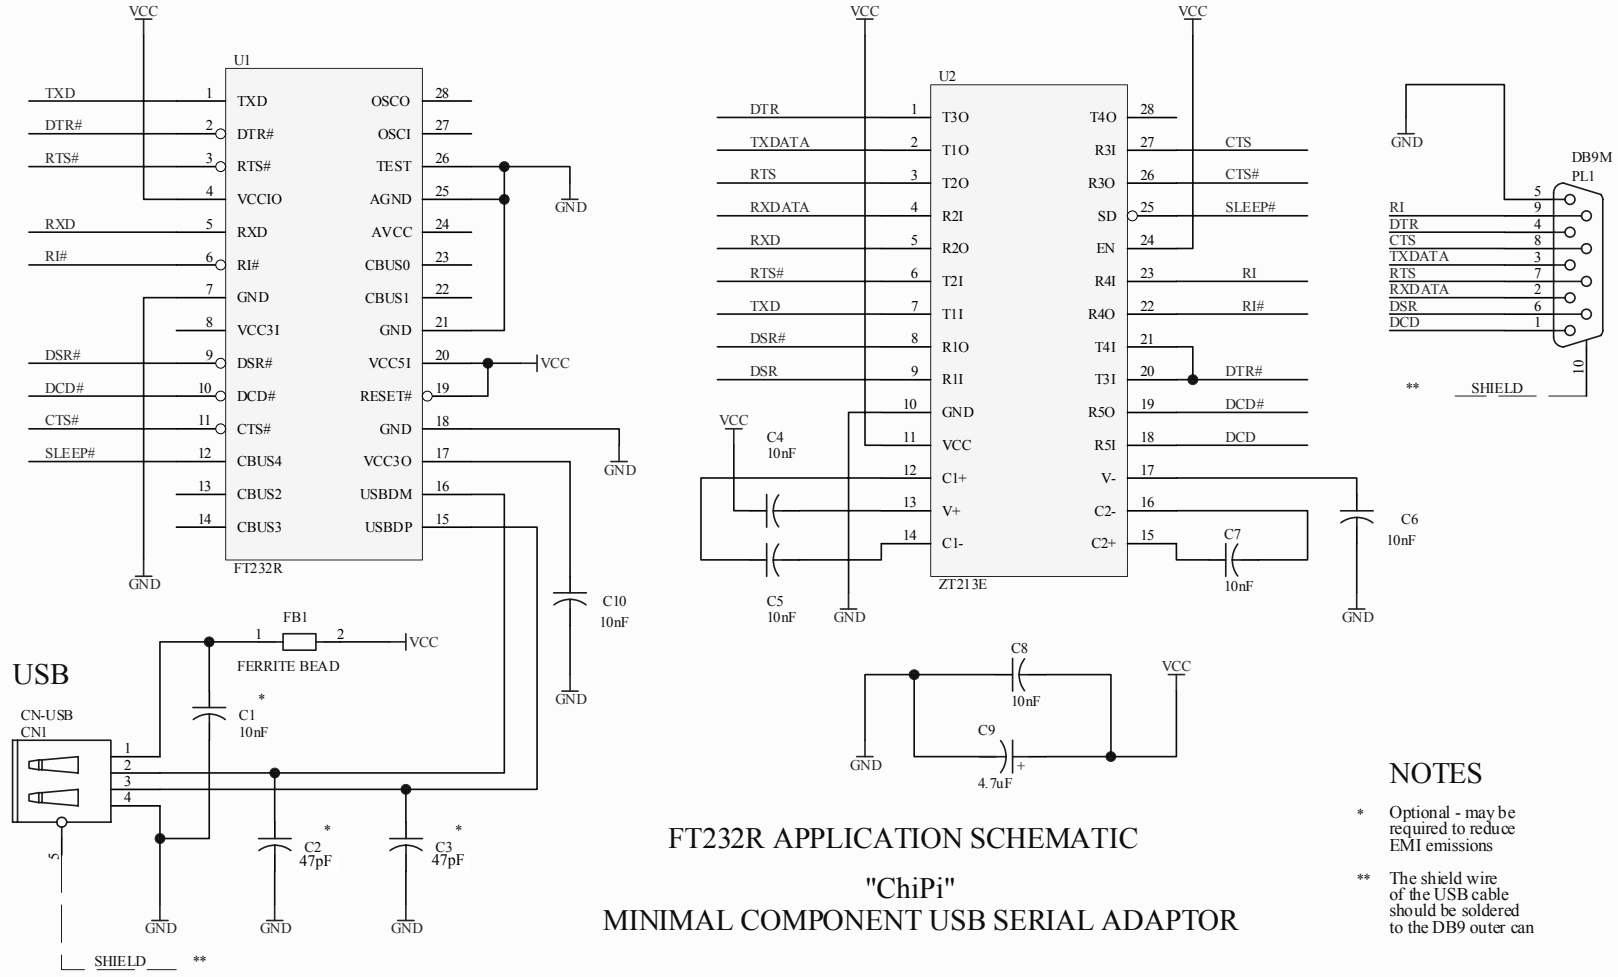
VCC

U1

TXD 1 TXD OSCO 28
DTR# 2 DTR# OSCI 27
RTS# 3 RTS# TEST 26
4 VCCIO AGND 25
GND
RXD 5 RXD AVCC 24
RI# 6 RI# CBUS0 23
7 GND CBUS1 22
8 VCC3I GND 21
DSR# 9 DSR# VCC5I 20 VCC
DCD# 10 DCD# RESET# 19
CTS# 11 CTS# GND 18
SLEEP# 12 CBUS4 VCC3O 17 GND
13 CBUS2 USBDM 16
14 CBUS3 USBDP 15
FT232R
GND

C10
10nF
GND

FB1
1 2 VCC
FERRITE BEAD

USB
CN-USB
CN1
1
2
3
4
5
*
C1
10nF
*
C2
47pF
*
C3
47pF
GND GND GND
SHIELD **

VCC VCC
U2
DTR 1 T3O T4O 28
TXDATA 2 T1O R3I 27 CTS
RTS 3 T2O R3O 26 CTS#
RXDATA 4 R2I SD 25 SLEEP#
RXD 5 R2O EN 24
RTS# 6 T2I R4I 23 RI
TXD 7 T1I R4O 22 RI#
DSR# 8 R1O T4I 21
DSR 9 R1I T3I 20 DTR#
10 GND R5O 19 DCD#
VCC 11 VCC R5I 18 DCD
C4
10nF 12 C1+ V- 17
13 V+ C2- 16
14 C1- C2+ 15
ZT213E
C5
10nF
GND
C7
10nF
C6
10nF
GND

C8
10nF
VCC
GND
C9
+
4.7uF

GND
DB9M
PL1
5
RI 9
DTR 4
CTS 8
TXDATA 3
RTS 7
RXDATA 2
DSR 6
DCD 1
10
** SHIELD

FT232R APPLICATION SCHEMATIC

"ChiPi"
MINIMAL COMPONENT USB SERIAL ADAPTOR

NOTES

* Optional - may be required to reduce EMI emissions

** The shield wire of the USB cable should be soldered to the DB9 outer can